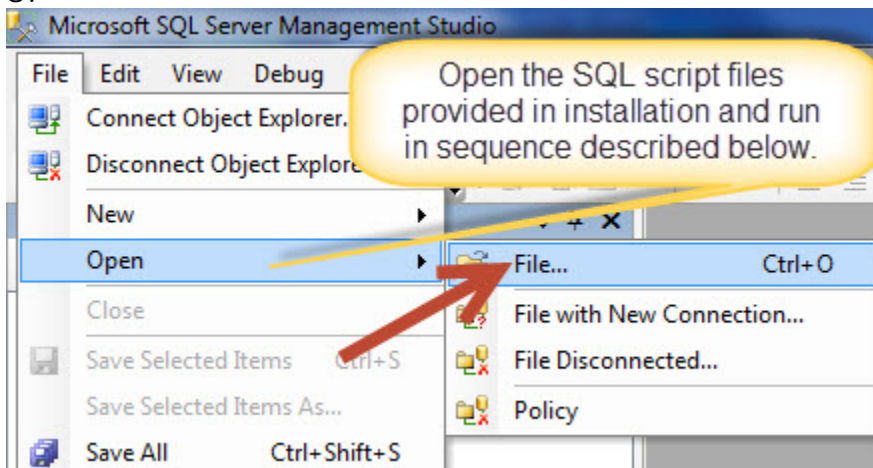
Microsoft SQL Server Management Studio

File Edit View Debug

Open the SQL script files provided in installation and run in sequence described below.

Connect Object Explorer...
Disconnect Object Explore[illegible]
New
Open
Close
Save Selected Items Ctrl+S
Save Selected Items As...
Save All Ctrl+Shift+S

File... Ctrl+O
File with New Connection...
File Disconnected...
Policy